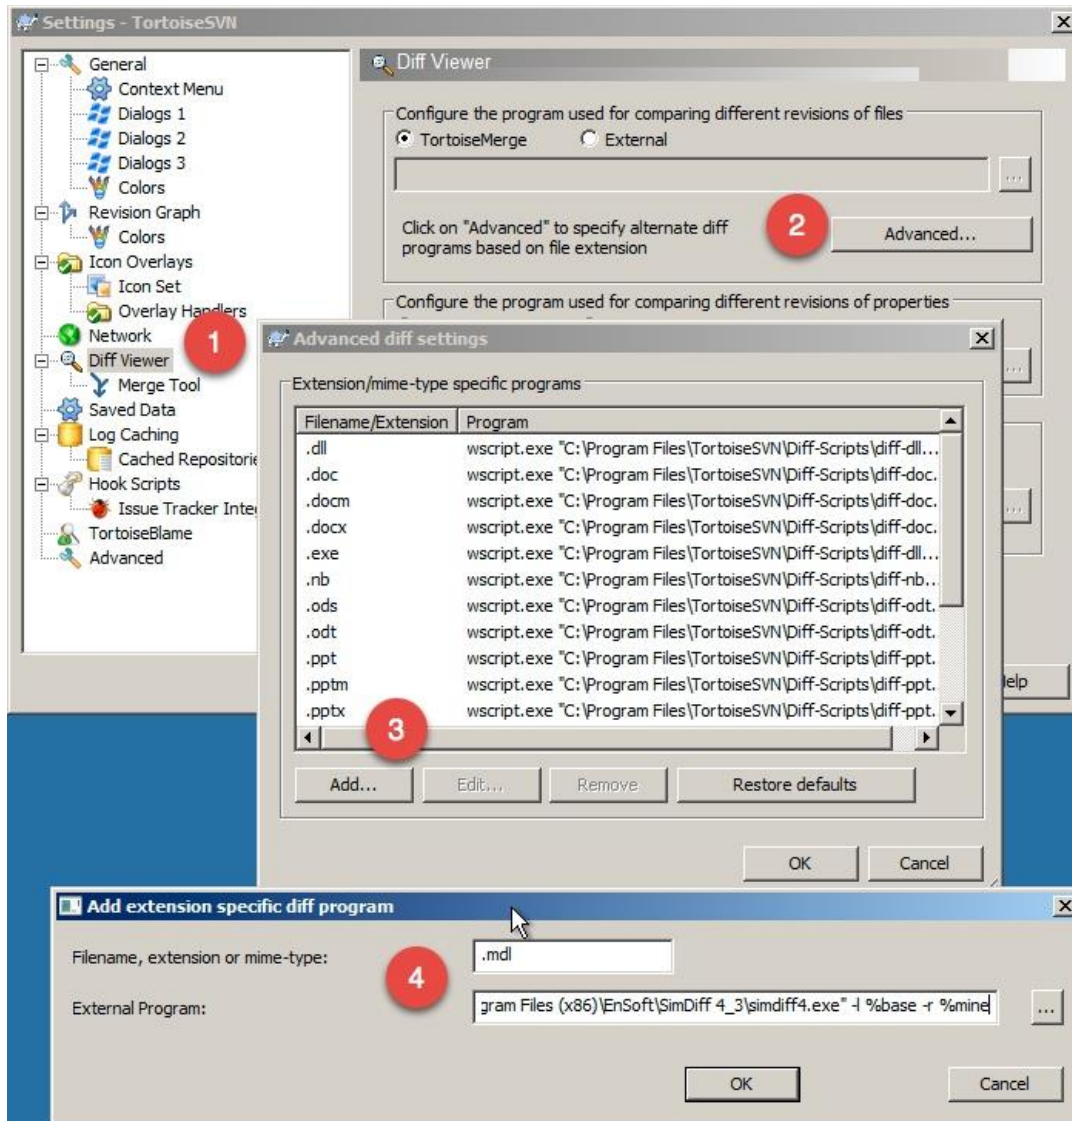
Settings - TortoiseSVN

General
Context Menu
Dialogs 1
Dialogs 2
Dialogs 3
Colors
Revision Graph
Colors
Icon Overlays
Icon Set
Overlay Handlers
Network
Diff Viewer
Merge Tool
Saved Data
Log Caching
Cached Repositorie
Hook Scripts
Issue Tracker Inte
TortoiseBlame
Advanced

1

Diff Viewer

Configure the program used for comparing different revisions of files
TortoiseMerge
External

...

Click on "Advanced" to specify alternate diff programs based on file extension

2

Advanced...

Configure the program used for comparing different revisions of properties

...

...

lelp

Advanced diff settings

Extension/mime-type specific programs

| Filename/Extension | Program |
|---|---|
| .dll | wscript.exe "C:\Program Files\TortoiseSVN\Diff-Scripts\diff-dll... |
| .doc | wscript.exe "C:\Program Files\TortoiseSVN\Diff-Scripts\diff-doc. |
| .docm | wscript.exe "C:\Program Files\TortoiseSVN\Diff-Scripts\diff-doc. |
| .docx | wscript.exe "C:\Program Files\TortoiseSVN\Diff-Scripts\diff-doc. |
| .exe | wscript.exe "C:\Program Files\TortoiseSVN\Diff-Scripts\diff-dll... |
| .nb | wscript.exe "C:\Program Files\TortoiseSVN\Diff-Scripts\diff-nb.. |
| .ods | wscript.exe "C:\Program Files\TortoiseSVN\Diff-Scripts\diff-odt. |
| .odt | wscript.exe "C:\Program Files\TortoiseSVN\Diff-Scripts\diff-odt. |
| .ppt | wscript.exe "C:\Program Files\TortoiseSVN\Diff-Scripts\diff-ppt. |
| .pptm | wscript.exe "C:\Program Files\TortoiseSVN\Diff-Scripts\diff-ppt. |
| .pptx | wscript.exe "C:\Program Files\TortoiseSVN\Diff-Scripts\diff-ppt. |

3

Add...
Edit...
Remove
Restore defaults

OK
Cancel

Add extension specific diff program

Filename, extension or mime-type:
.mdl

4

External Program:
gram Files (x86)\EnSoft\SimDiff 4_3\simdiff4.exe" -l %base -r %mine

...

OK
Cancel